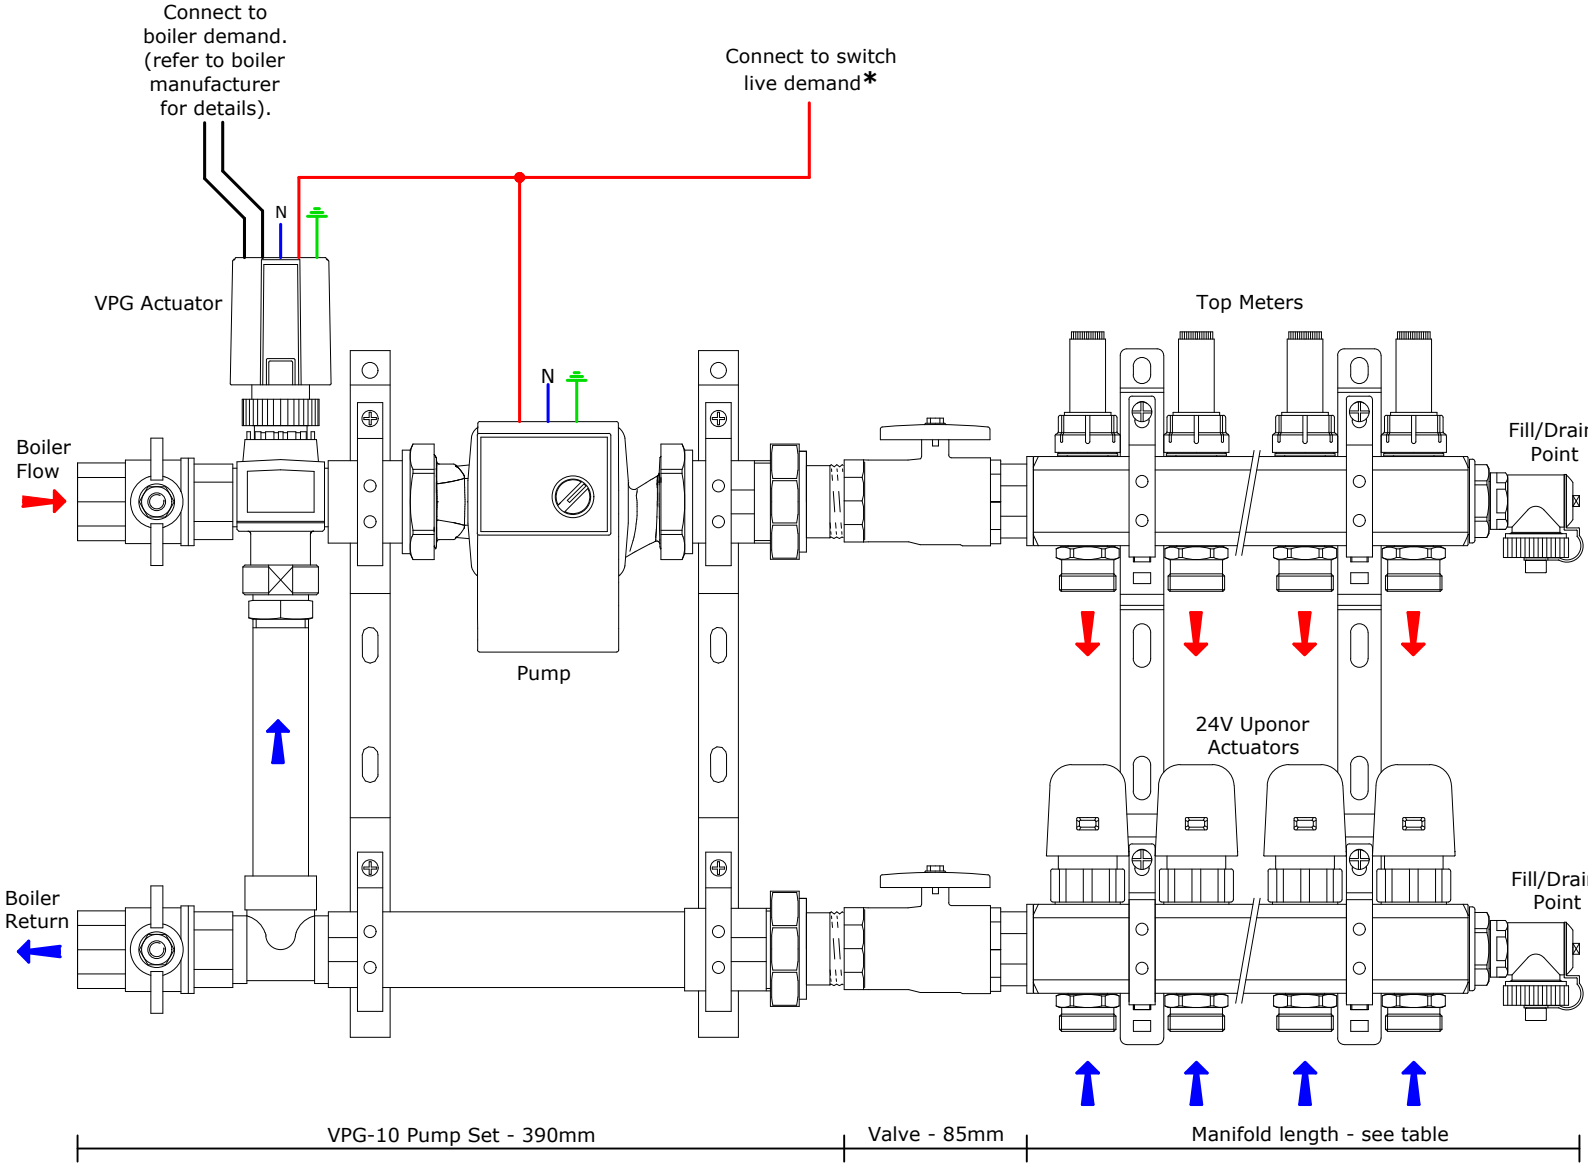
Connect to boiler demand. (refer to boiler manufacturer for details).

Connect to switch live demand*

N

VPG Actuator

Top Meters

N

Boiler Flow

Fill/Drain Point

Pump

24V Uponor Actuators

Boiler Return

Fill/Drain Point

VPG-10 Pump Set - 390mm

Valve - 85mm

Manifold length - see table